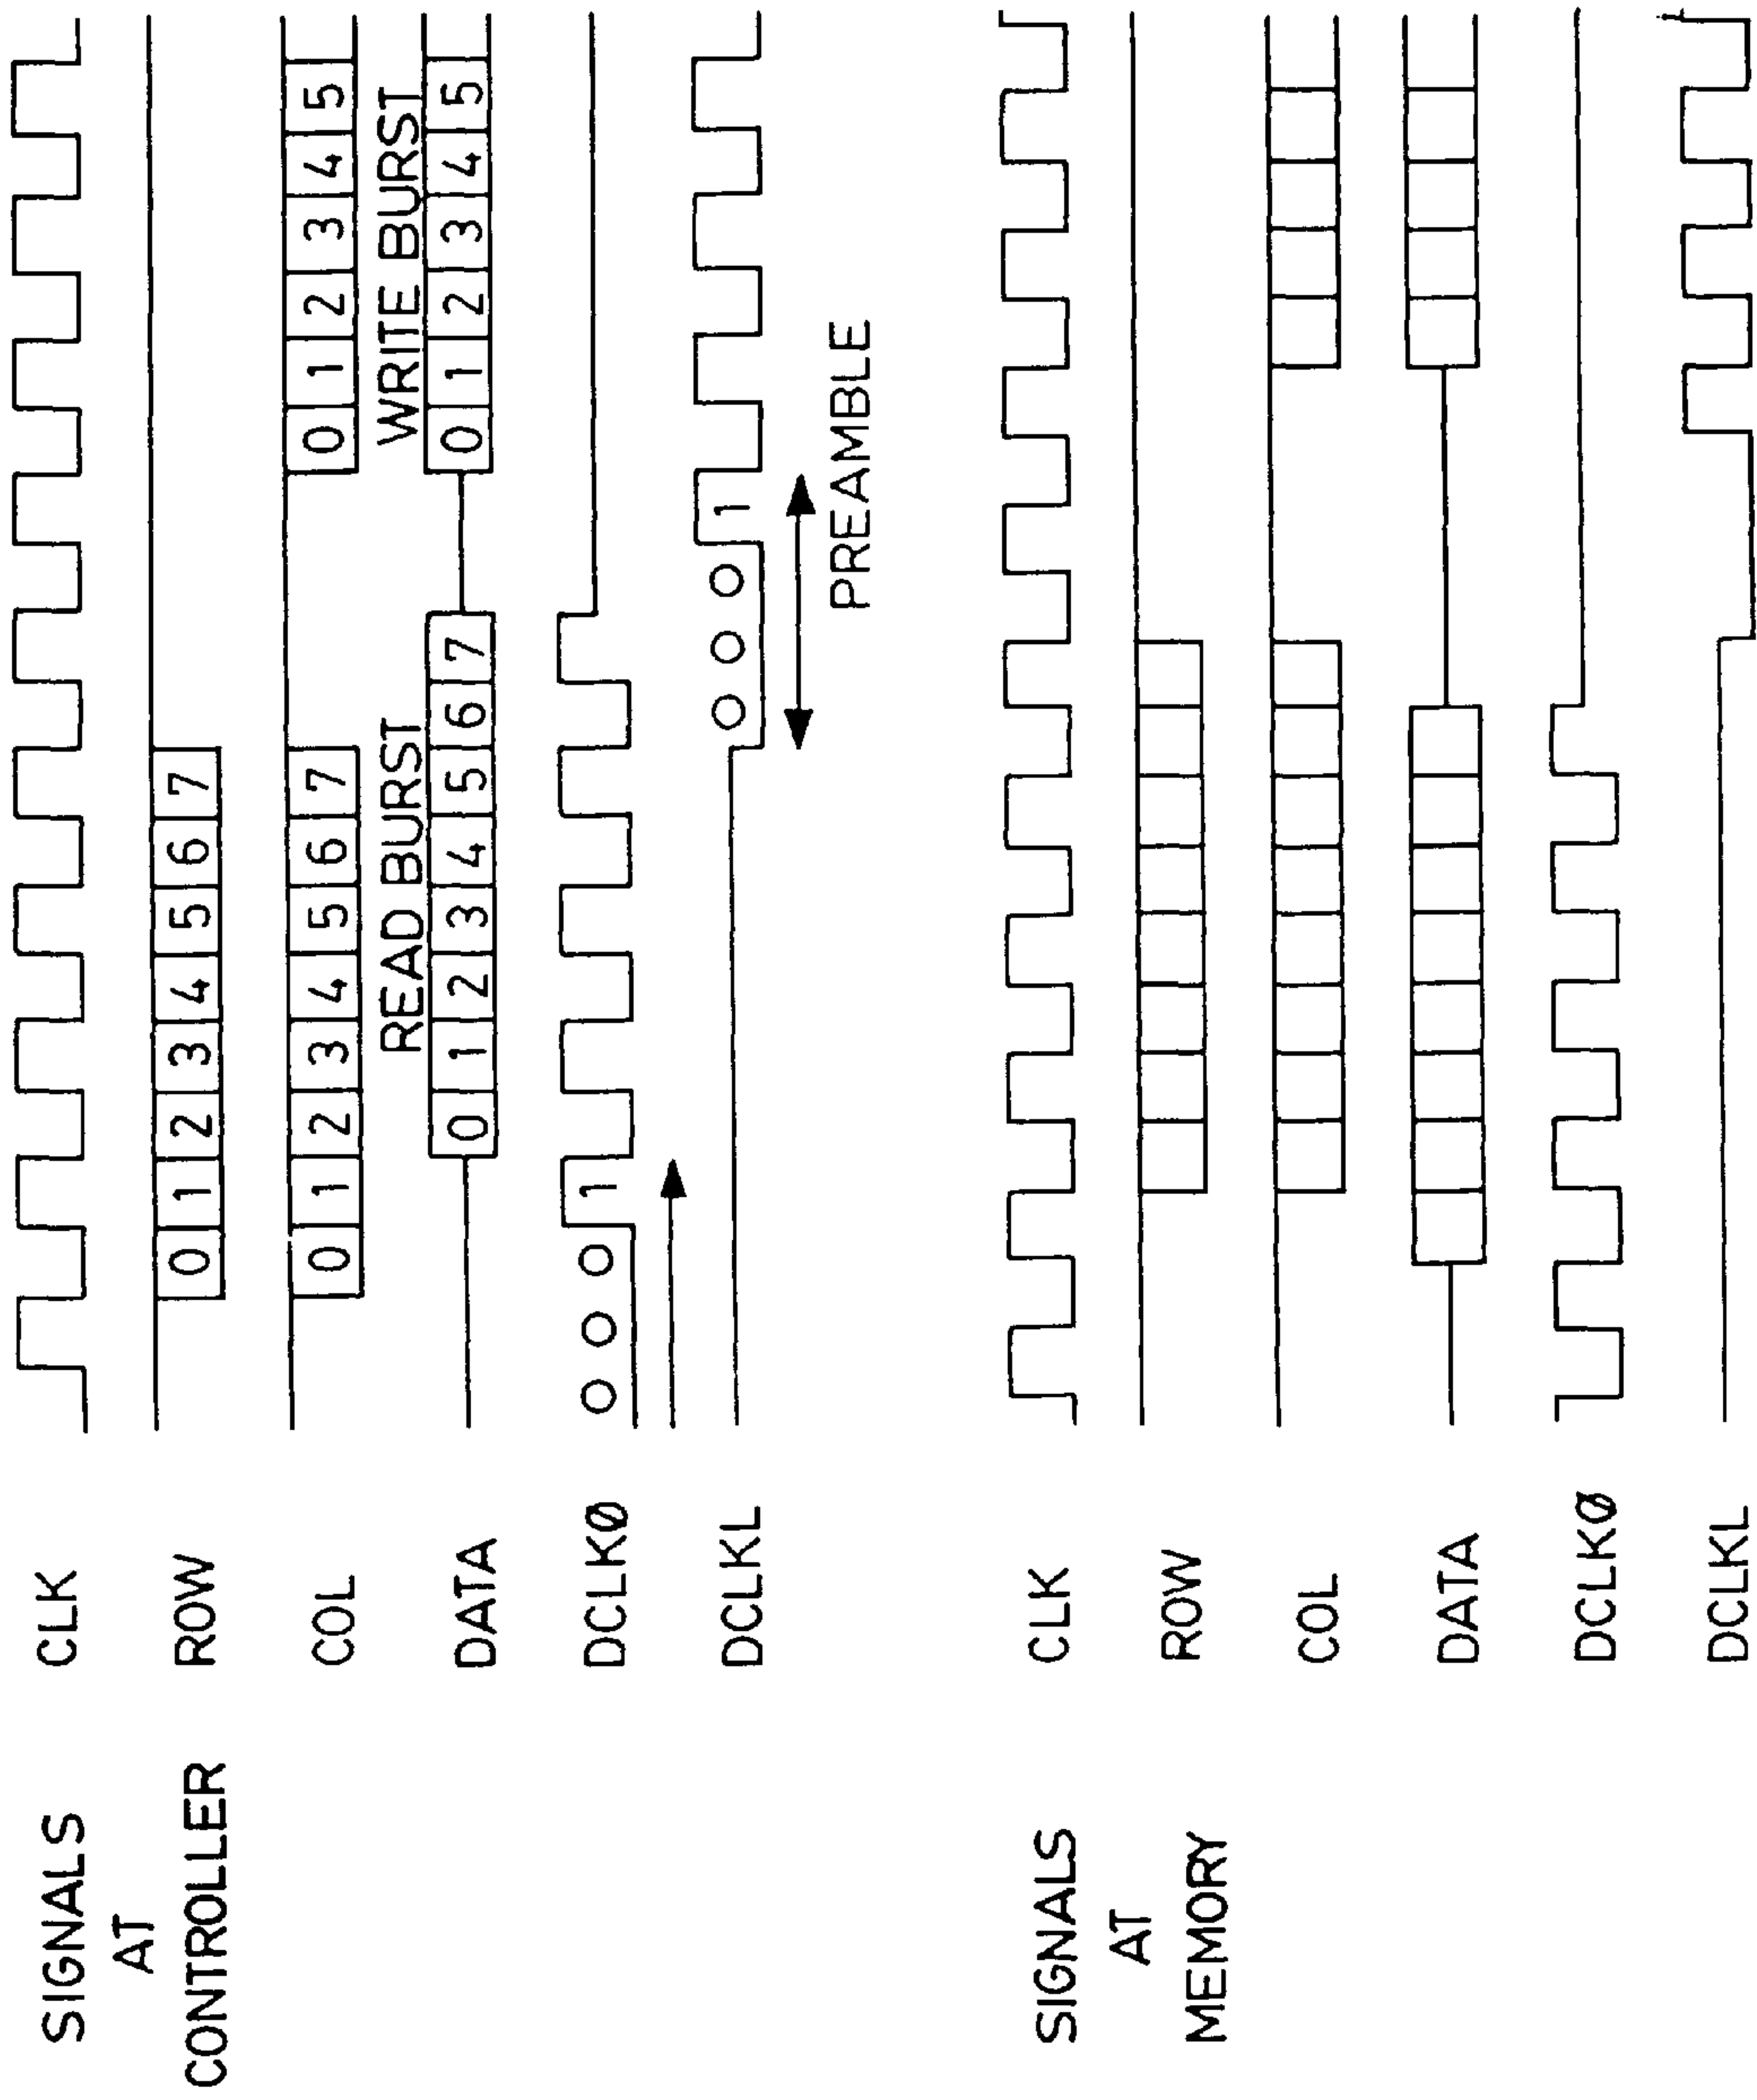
SIGNALS AT CONTROLLER

CLK

ROW

0 1 2 3 4 5 6 7

COL

0 1 2 3 4 5 6 7

0 1 2 3 4 5

DATA

READ BURST

0 1 2 3 4 5 6 7

WRITE BURST

0 1 2 3 4 5

DCLKØ

0 0 0 1

DCLKL

0 0 0 1

PREAMBLE

SIGNALS AT MEMORY

CLK

ROW

COL

DATA

DCLKØ

DCLKL